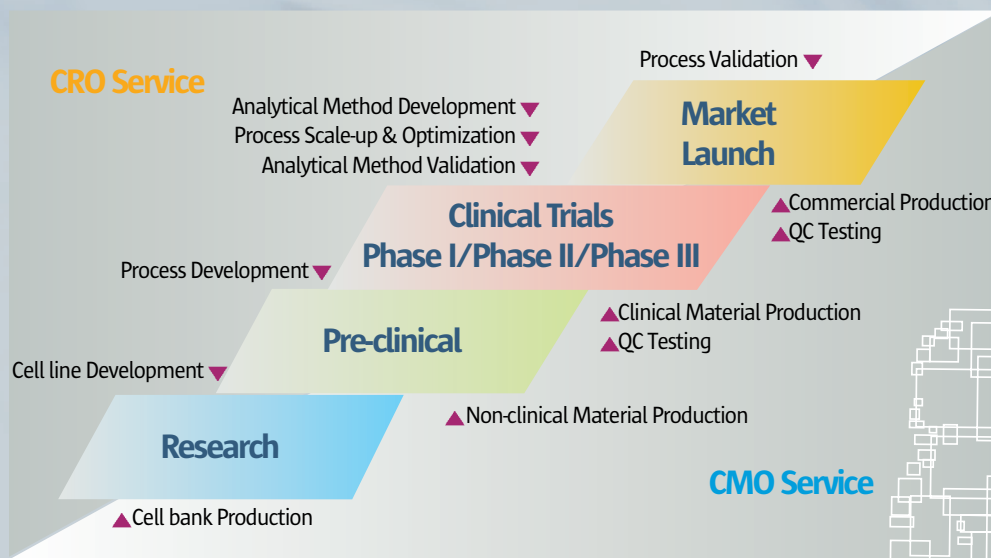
CRO Service

Process Validation ▼

Analytical Method Development ▼
Process Scale-up & Optimization ▼
Analytical Method Validation ▼

Market Launch

Clinical Trials
Phase I/Phase II/Phase III

▲Commercial Production
▲QC Testing

Process Development ▼

Pre-clinical

▲Clinical Material Production
▲QC Testing

Cell line Development ▼

Research

▲Non-clinical Material Production

CMO Service

▲Cell bank Production